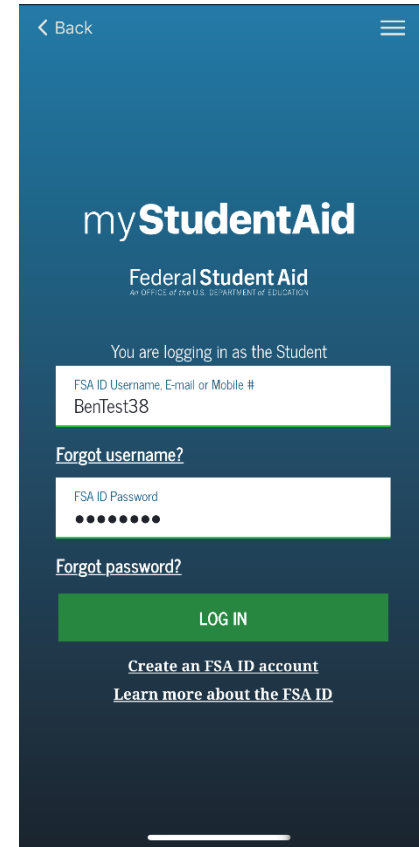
< Back

myStudentAid

Federal Student Aid
An OFFICE of the U.S. DEPARTMENT of EDUCATION

You are logging in as the Student

FSA ID Username, E-mail or Mobile #
BenTest38

Forgot username?

FSA ID Password
••••••••

Forgot password?

LOG IN

Create an FSA ID account

Learn more about the FSA ID